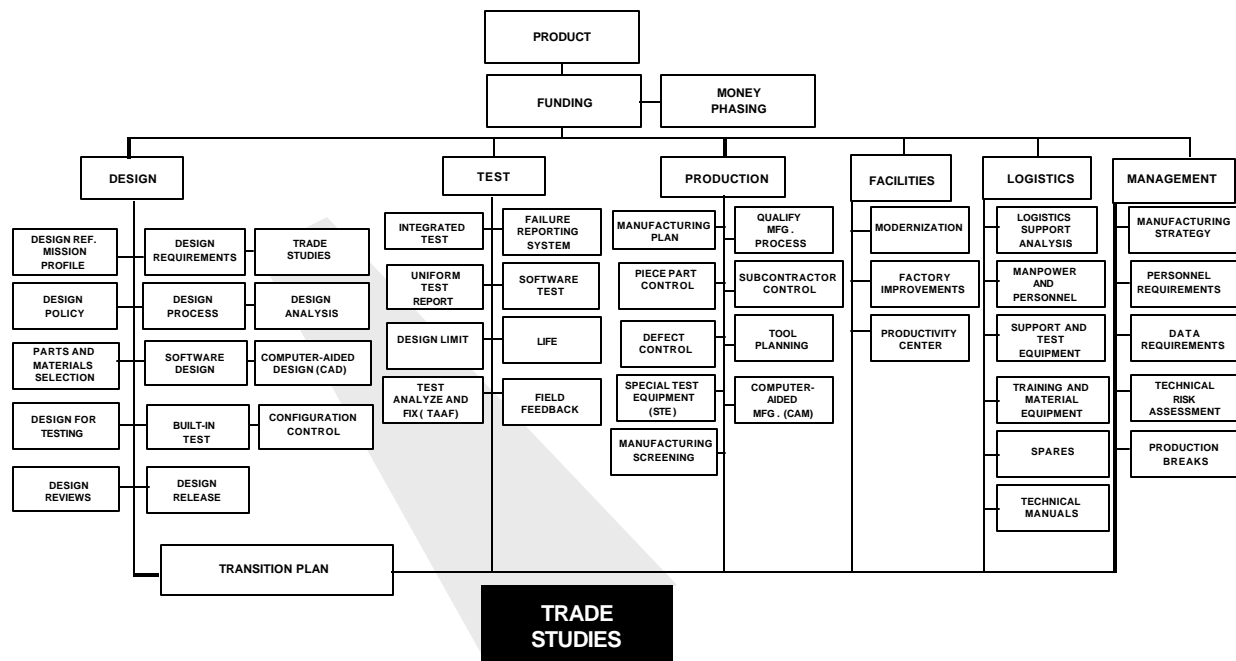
PRODUCT

FUNDING

MONEY PHASING

DESIGN

TEST

PRODUCTION

FACILITIES

LOGISTICS

MANAGEMENT

DESIGN REF. MISSION PROFILE

DESIGN REQUIREMENTS

TRADE STUDIES

DESIGN POLICY

DESIGN PROCESS

DESIGN ANALYSIS

PARTS AND MATERIALS SELECTION

SOFTWARE DESIGN

COMPUTER-AIDED DESIGN (CAD)

DESIGN FOR TESTING

BUILT-IN TEST

CONFIGURATION CONTROL

DESIGN REVIEWS

DESIGN RELEASE

INTEGRATED TEST

FAILURE REPORTING SYSTEM

UNIFORM TEST REPORT

SOFTWARE TEST

DESIGN LIMIT

LIFE

TEST ANALYZE AND FIX( TAAF)

FIELD FEEDBACK

MANUFACTURING PLAN

QUALIFY MFG . PROCESS

PIECE PART CONTROL

SUBCONTRACTOR CONTROL

DEFECT CONTROL

TOOL PLANNING

SPECIAL TEST EQUIPMENT (STE)

COMPUTER-AIDED MFG . (CAM)

MANUFACTURING SCREENING

MODERNIZATION

FACTORY IMPROVEMENTS

PRODUCTIVITY CENTER

LOGISTICS SUPPORT ANALYSIS

MANPOWER AND PERSONNEL

SUPPORT AND TEST EQUIPMENT

TRAINING AND MATERIAL EQUIPMENT

SPARES

TECHNICAL MANUALS

MANUFACTURING STRATEGY

PERSONNEL REQUIREMENTS

DATA REQUIREMENTS

TECHNICAL RISK ASSESSMENT

PRODUCTION BREAKS

TRANSITION PLAN

TRADE STUDIES